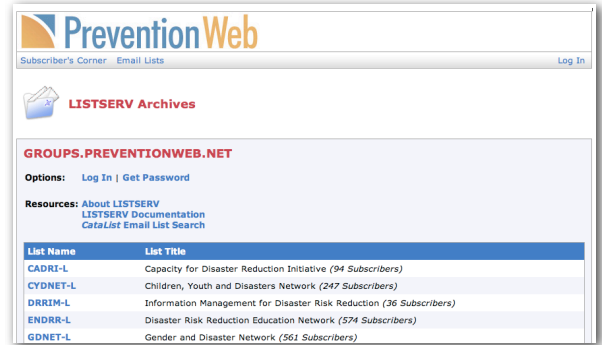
PreventionWeb

Subscriber's Corner   Email Lists   Log In

LISTSERV Archives

GROUPS.PREVENTIONWEB.NET

Options: Log In | Get Password

Resources: About LISTSERV
LISTSERV Documentation
CataList Email List Search

| List Name | List Title |
|---|---|
| CADRI-L | Capacity for Disaster Reduction Initiative (94 Subscribers) |
| CYDNET-L | Children, Youth and Disasters Network (247 Subscribers) |
| DRRIM-L | Information Management for Disaster Risk Reduction (36 Subscribers) |
| ENDRR-L | Disaster Risk Reduction Education Network (574 Subscribers) |
| GDNET-L | Gender and Disaster Network (561 Subscribers) |